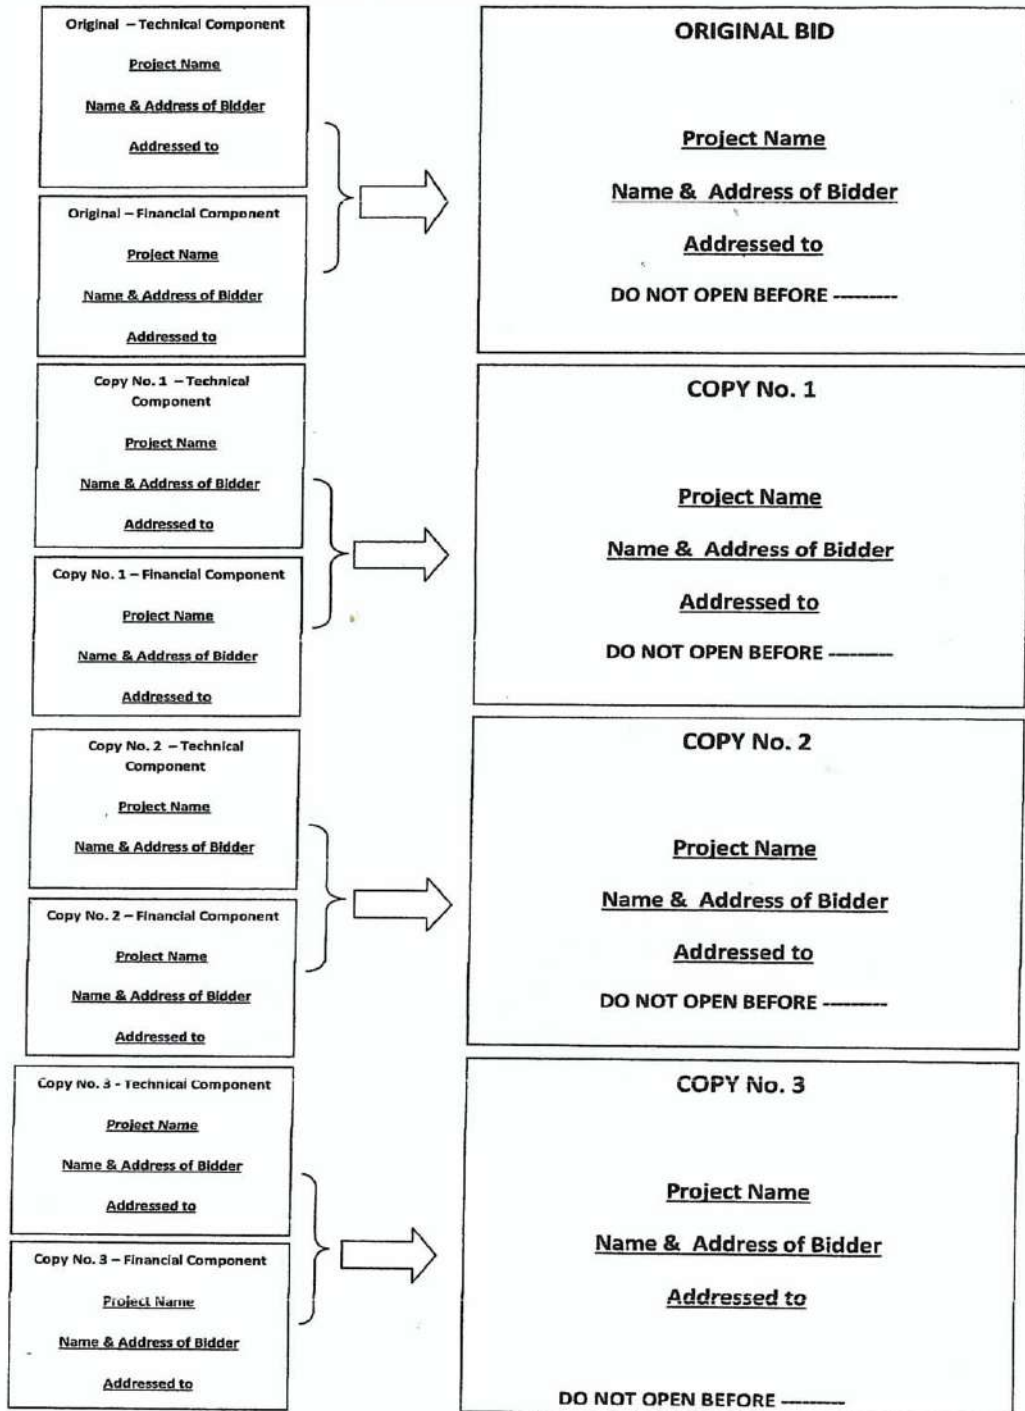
Original – Technical Component

Project Name

Name & Address of Bidder

Addressed to

Original – Financial Component

Project Name

Name & Address of Bidder

Addressed to

ORIGINAL BID

Project Name

Name & Address of Bidder

Addressed to

DO NOT OPEN BEFORE --------

Copy No. 1 – Technical Component

Project Name

Name & Address of Bidder

Addressed to

Copy No. 1 – Financial Component

Project Name

Name & Address of Bidder

Addressed to

COPY No. 1

Project Name

Name & Address of Bidder

Addressed to

DO NOT OPEN BEFORE --------

Copy No. 2 – Technical Component

Project Name

Name & Address of Bidder

Copy No. 2 – Financial Component

Project Name

Name & Address of Bidder

Addressed to

COPY No. 2

Project Name

Name & Address of Bidder

Addressed to

DO NOT OPEN BEFORE --------

Copy No. 3 - Technical Component

Project Name

Name & Address of Bidder

Addressed to

Copy No. 3 – Financial Component

Project Name

Name & Address of Bidder

Addressed to

COPY No. 3

Project Name

Name & Address of Bidder

Addressed to

DO NOT OPEN BEFORE --------